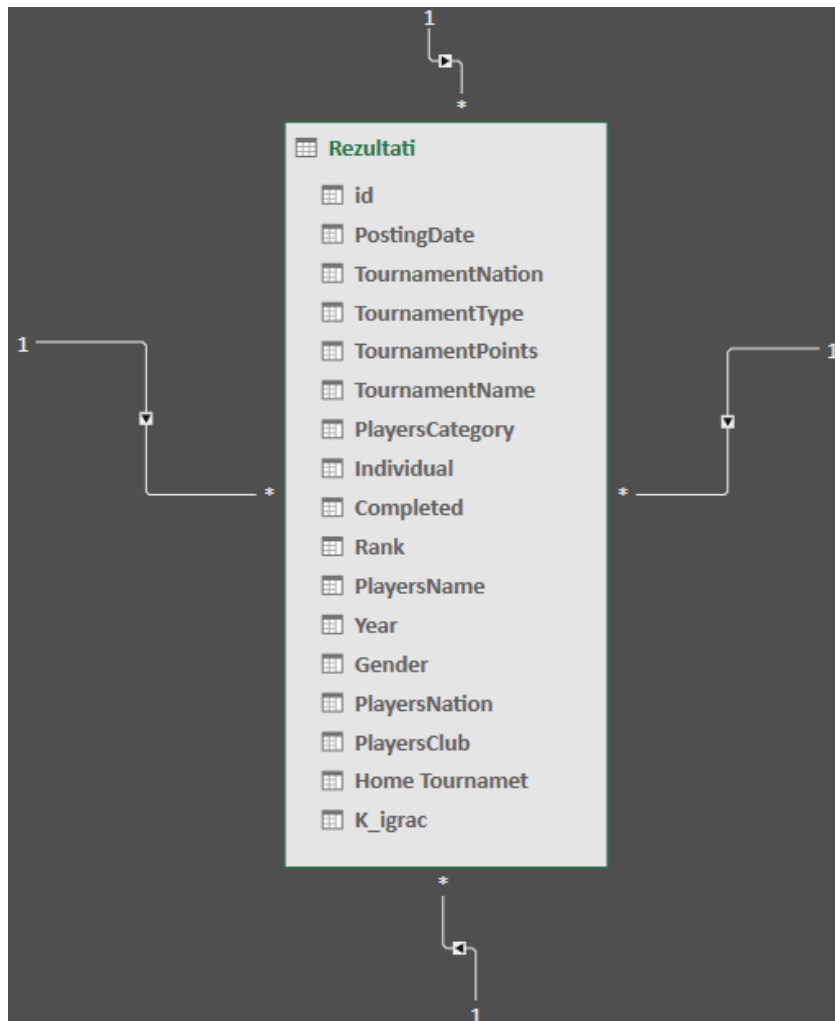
1

*

Rezultati

id

PostingDate

TournamentNation

TournamentType

TournamentPoints

TournamentName

PlayersCategory

Individual

Completed

Rank

PlayersName

Year

Gender

PlayersNation

PlayersClub

Home Tournamet

K_igrac

1

*

1

*

*

1